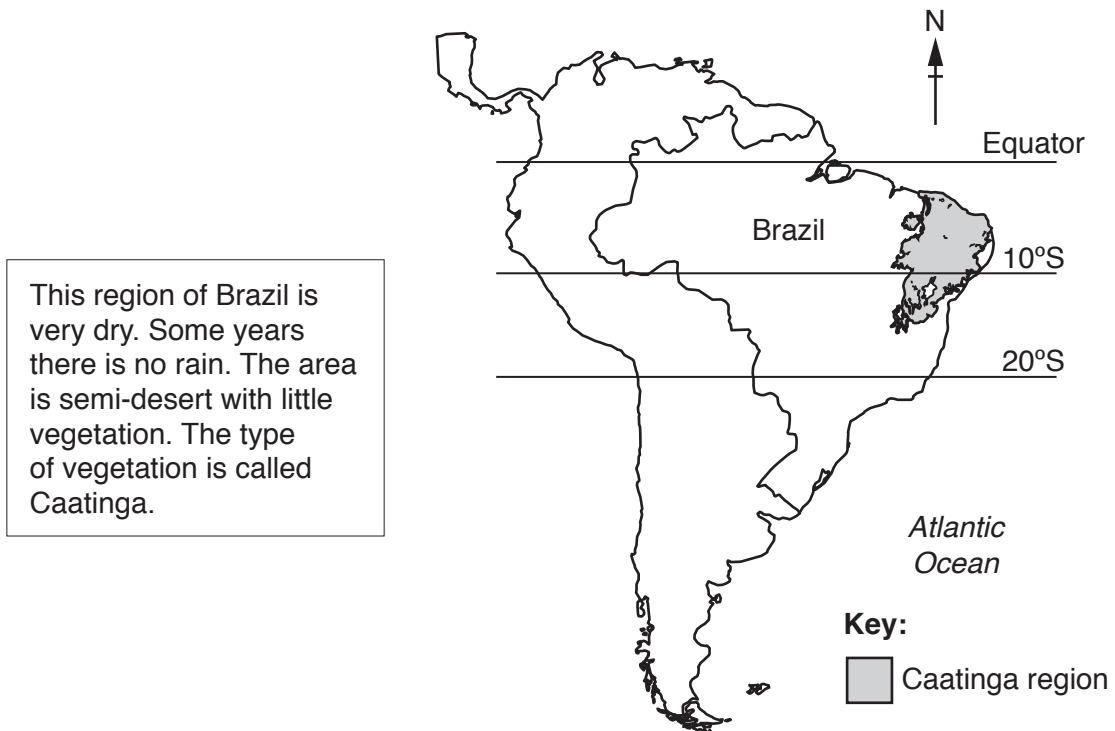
N

Equator

Brazil

10ºS

20ºS

This region of Brazil is very dry. Some years there is no rain. The area is semi-desert with little vegetation. The type of vegetation is called Caatinga.

*Atlantic Ocean*

**Key:**

Caatinga region